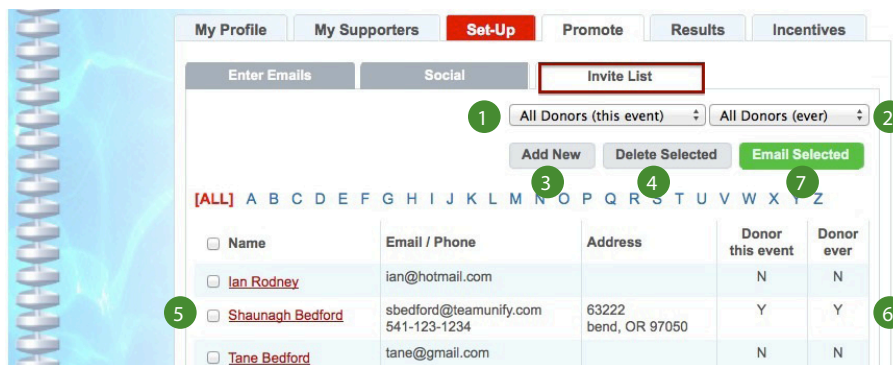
My Profile | My Supporters | Set-Up | Promote | Results | Incentives

Enter Emails | Social | Invite List

1 All Donors (this event) | All Donors (ever) 2

Add New | Delete Selected | Email Selected

3 4 7

[ALL] A B C D E F G H I J K L M N O P Q R S T U V W X Y Z

| Name | Email / Phone | Address | Donor this event | Donor ever |
|---|---|---|---|---|
| Ian Rodney | ian@hotmail.com | | N | N |
| Shaunagh Bedford | sbedford@teamunify.com 541-123-1234 | 63222 bend, OR 97050 | Y | Y |
| Tane Bedford | tane@gmail.com | | N | N |

5 6